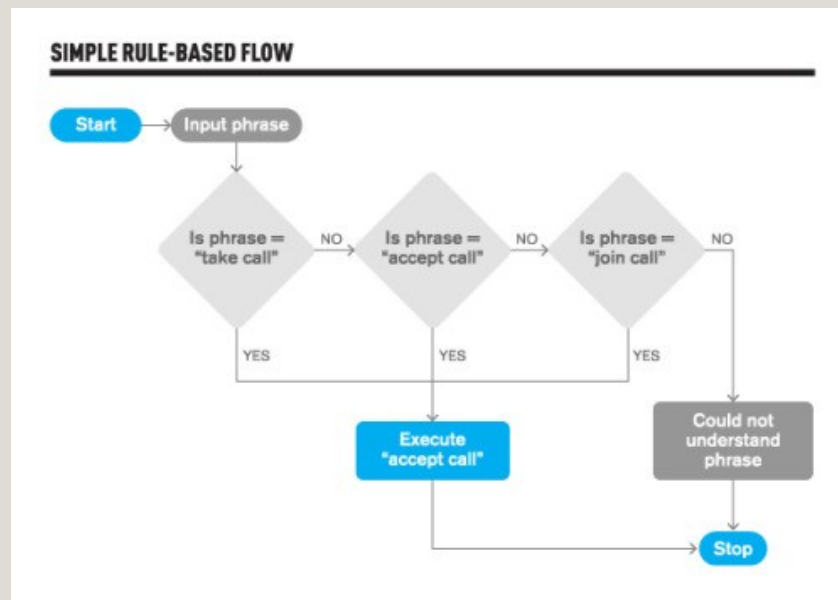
SIMPLE RULE-BASED FLOW

Start

Input phrase

Is phrase = "take call"

NO

Is phrase = "accept call"

NO

Is phrase = "join call"

NO

YES

YES

YES

Execute "accept call"

Could not understand phrase

Stop